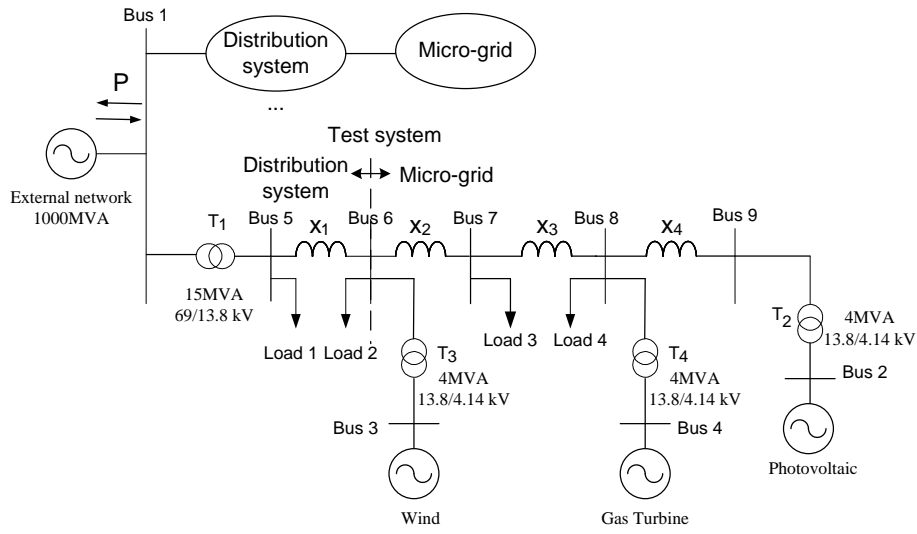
Bus 1

Distribution system

Micro-grid

P

...

Test system

Distribution system

Micro-grid

External network 1000MVA

$T_1$

Bus 5

$x_1$

Bus 6

$x_2$

Bus 7

$x_3$

Bus 8

$x_4$

Bus 9

15MVA 69/13.8 kV

Load 1

Load 2

Load 3

Load 4

$T_3$ 4MVA 13.8/4.14 kV

$T_4$ 4MVA 13.8/4.14 kV

$T_2$ 4MVA 13.8/4.14 kV

Bus 2

Bus 3

Bus 4

Wind

Gas Turbine

Photovoltaic